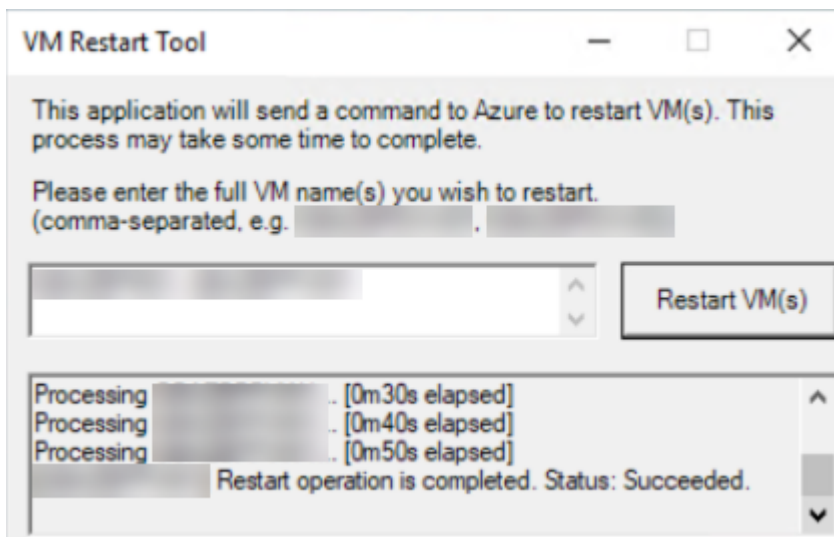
VM Restart Tool

This application will send a command to Azure to restart VM(s). This process may take some time to complete.

Please enter the full VM name(s) you wish to restart. (comma-separated, e.g. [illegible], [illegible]

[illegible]

Restart VM(s)

Processing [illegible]. [0m30s elapsed]
Processing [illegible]. [0m40s elapsed]
Processing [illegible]. [0m50s elapsed]
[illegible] Restart operation is completed. Status: Succeeded.